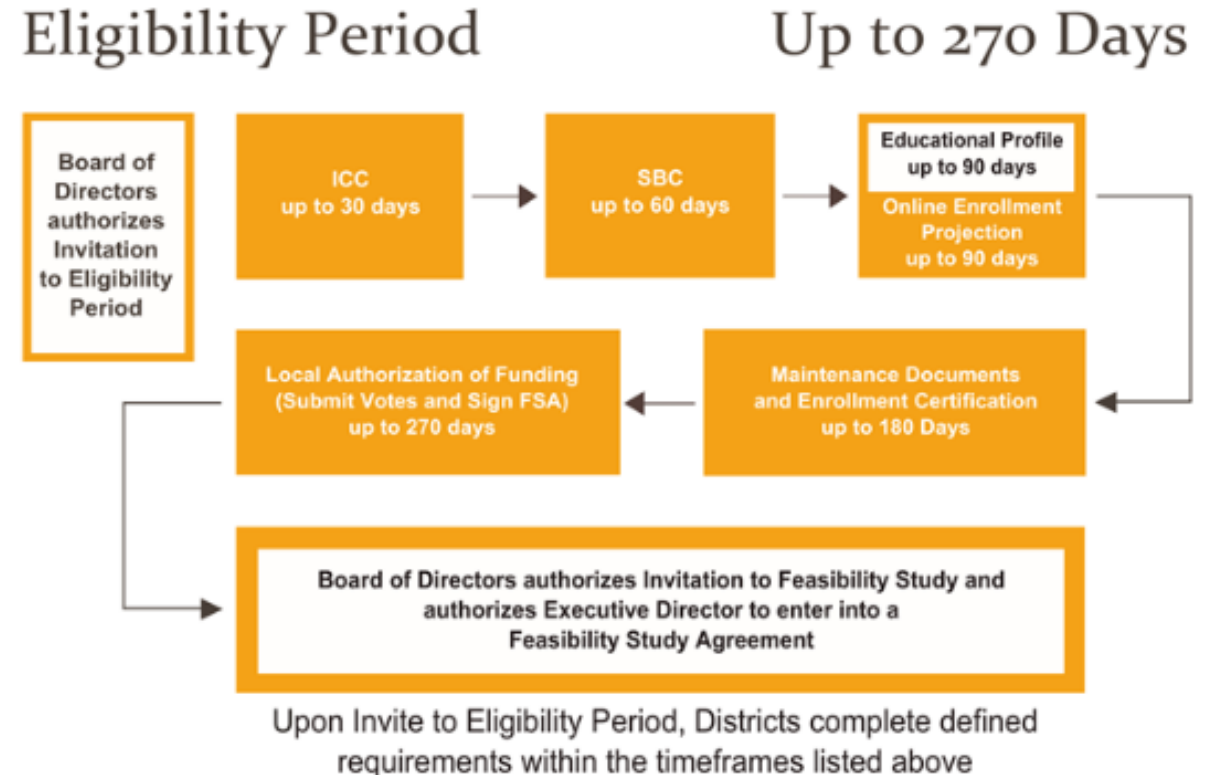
Eligibility Period

Up to 270 Days

Board of Directors authorizes Invitation to Eligibility Period

ICC
up to 30 days

SBC
up to 60 days

Educational Profile
up to 90 days

Online Enrollment Projection
up to 90 days

Maintenance Documents and Enrollment Certification
up to 180 Days

Local Authorization of Funding (Submit Votes and Sign FSA)
up to 270 days

Board of Directors authorizes Invitation to Feasibility Study and authorizes Executive Director to enter into a Feasibility Study Agreement

Upon Invite to Eligibility Period, Districts complete defined requirements within the timeframes listed above